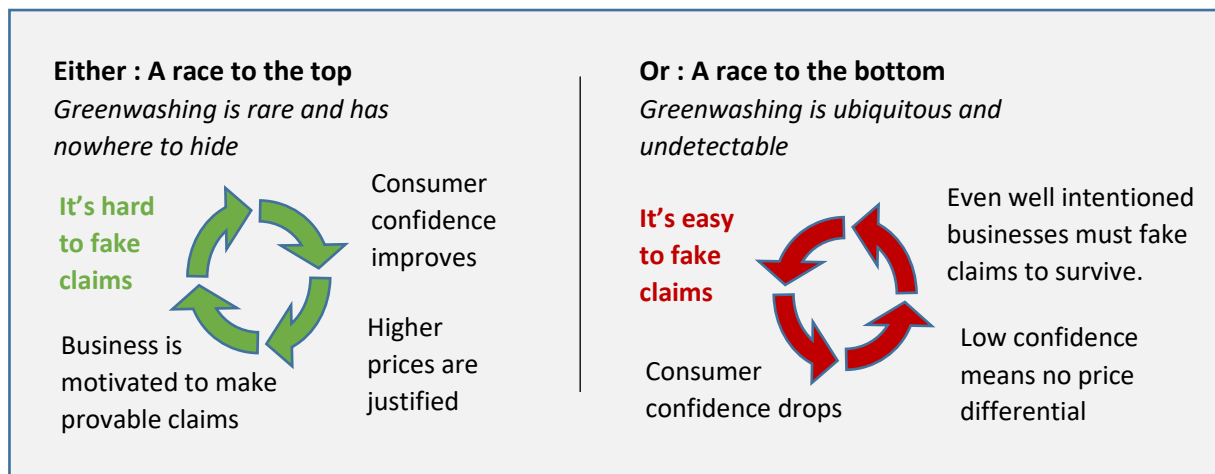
**Either : A race to the top**
*Greenwashing is rare and has nowhere to hide*

It's hard to fake claims

Consumer confidence improves

Higher prices are justified

Business is motivated to make provable claims

**Or : A race to the bottom**
*Greenwashing is ubiquitous and undetectable*

It's easy to fake claims

Even well intentioned businesses must fake claims to survive.

Low confidence means no price differential

Consumer confidence drops